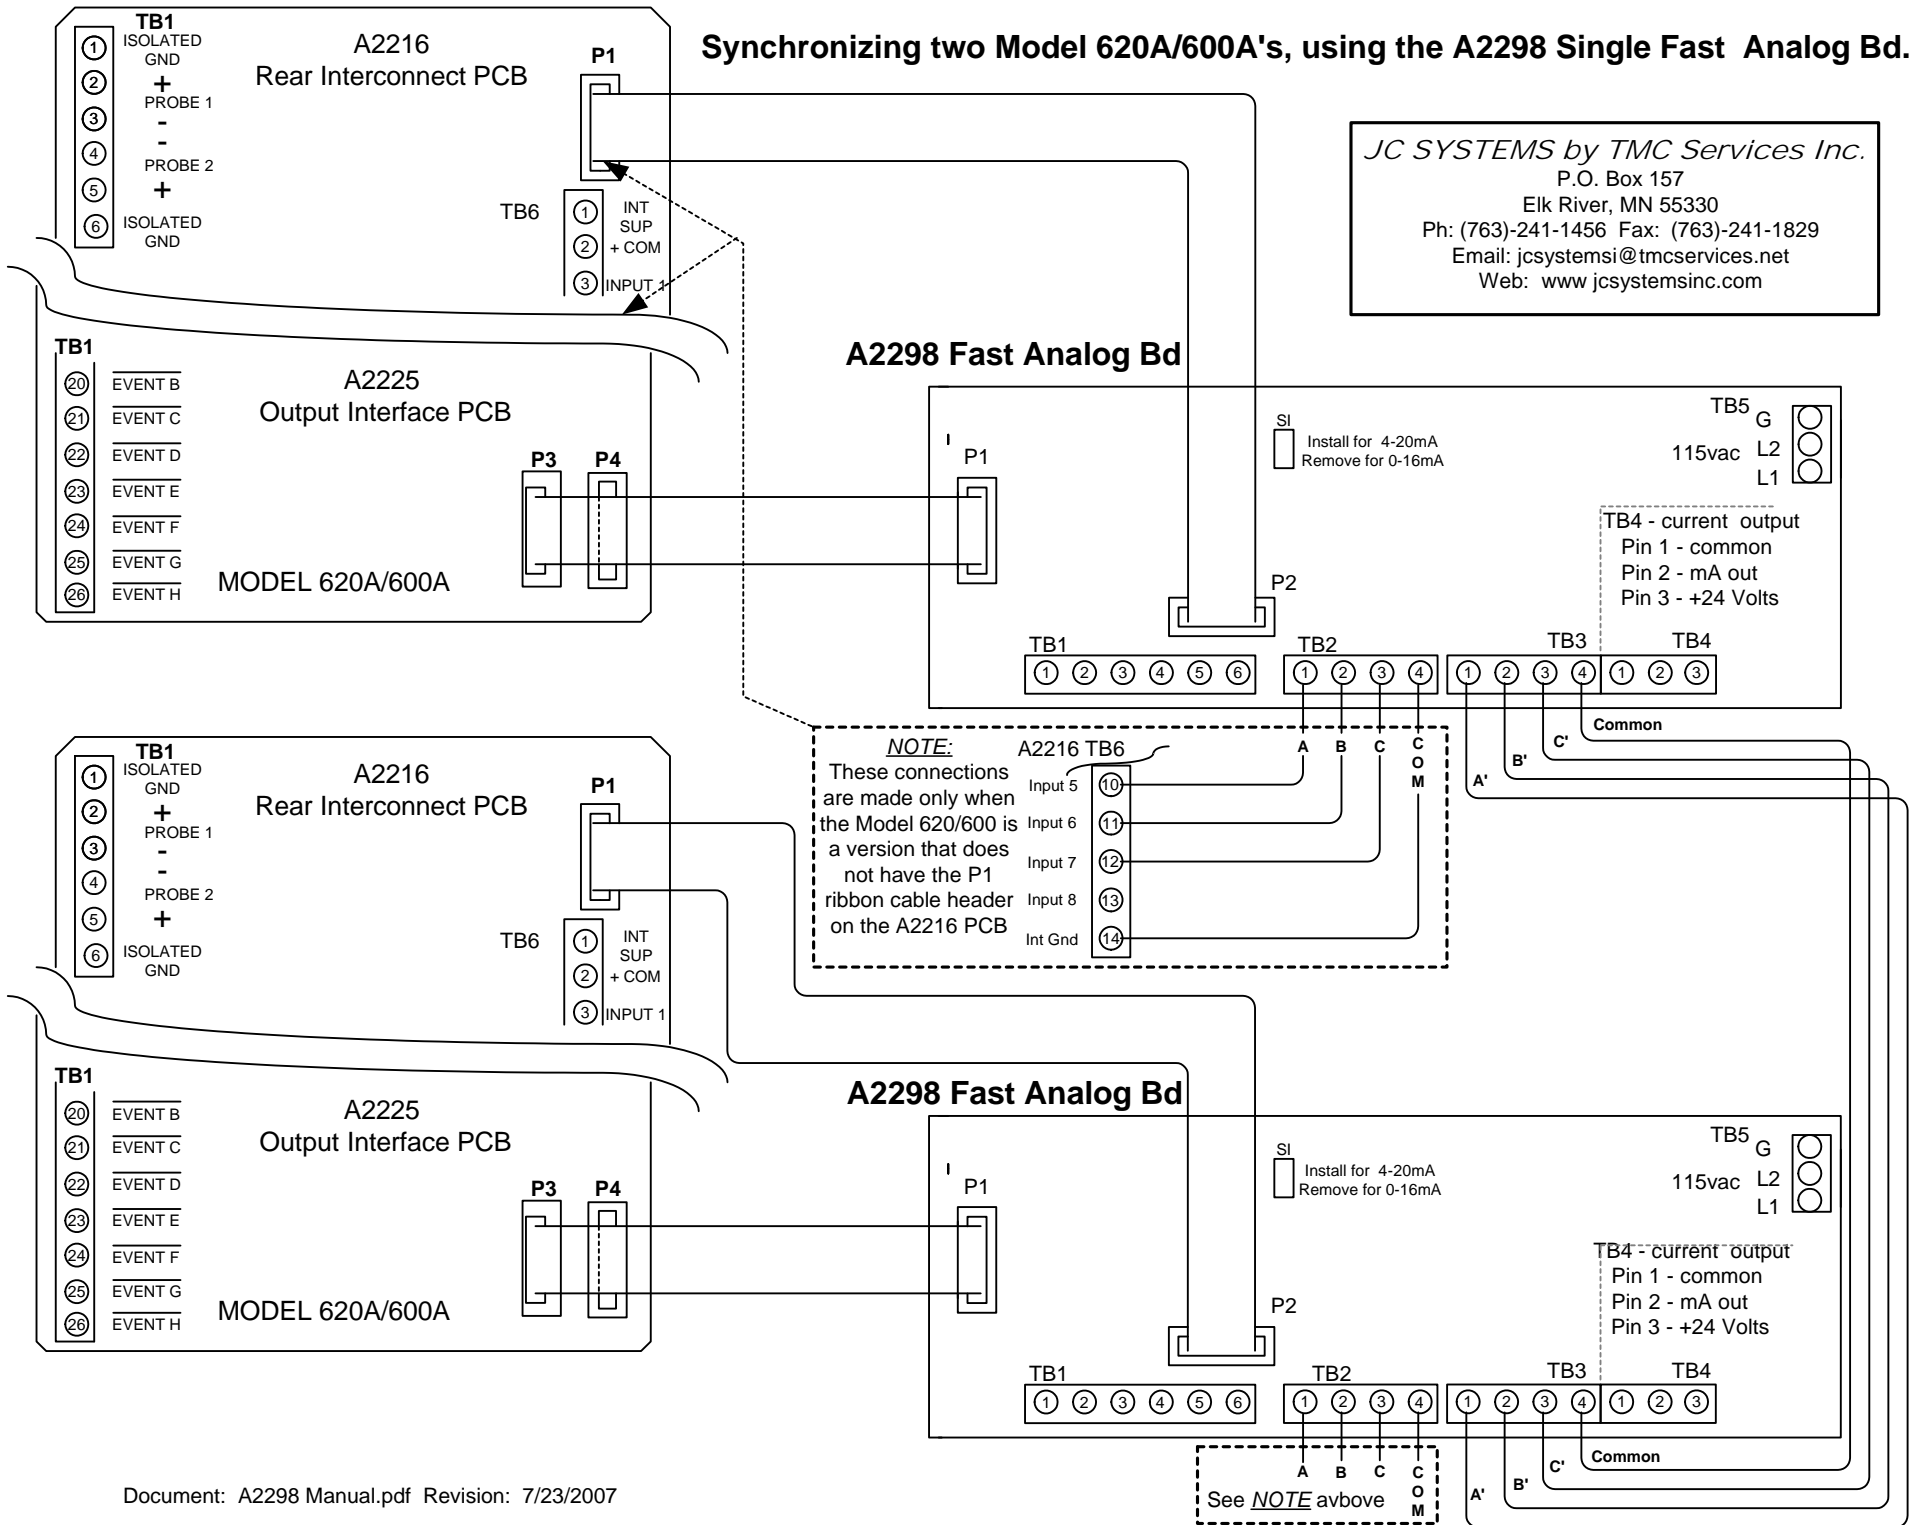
TB1
① ISOLATED GND
② + PROBE 1
③ -
④ - PROBE 2
⑤ +
⑥ ISOLATED GND

A2216
Rear Interconnect PCB

P1

TB6
① INT SUP
② + COM
③ INPUT 1

Synchronizing two Model 620A/600A's, using the A2298 Single Fast Analog Bd.

JC SYSTEMS by TMC Services Inc.
P.O. Box 157
Elk River, MN 55330
Ph: (763)-241-1456 Fax: (763)-241-1829
Email: jcsystemsi@tmcservices.net
Web: www.jcsystemsinc.com

TB1
⑳ EVENT B
㉑ EVENT C
㉒ EVENT D
㉓ EVENT E
㉔ EVENT F
㉕ EVENT G
㉖ EVENT H

A2225
Output Interface PCB

P3 P4

MODEL 620A/600A

A2298 Fast Analog Bd

P1

SI
Install for 4-20mA
Remove for 0-16mA

TB5 G
115vac L2
L1

TB4 - current output
Pin 1 - common
Pin 2 - mA out
Pin 3 - +24 Volts

P2

TB1 ① ② ③ ④ ⑤ ⑥
TB2 ① ② ③ ④
TB3 ① ② ③ ④
TB4 ① ② ③

Common
C'
B'
A'

NOTE:
These connections are made only when the Model 620/600 is a version that does not have the P1 ribbon cable header on the A2216 PCB

A2216 TB6
Input 5 ⑩
Input 6 ⑪
Input 7 ⑫
Input 8 ⑬
Int Gnd ⑭

A B C COM

TB1
① ISOLATED GND
② + PROBE 1
③ -
④ - PROBE 2
⑤ +
⑥ ISOLATED GND

A2216
Rear Interconnect PCB

P1

TB6
① INT SUP
② + COM
③ INPUT 1

TB1
⑳ EVENT B
㉑ EVENT C
㉒ EVENT D
㉓ EVENT E
㉔ EVENT F
㉕ EVENT G
㉖ EVENT H

A2225
Output Interface PCB

P3 P4

MODEL 620A/600A

A2298 Fast Analog Bd

P1

SI
Install for 4-20mA
Remove for 0-16mA

TB5 G
115vac L2
L1

TB4 - current output
Pin 1 - common
Pin 2 - mA out
Pin 3 - +24 Volts

P2

TB1 ① ② ③ ④ ⑤ ⑥
TB2 ① ② ③ ④
TB3 ① ② ③ ④
TB4 ① ② ③

Common
C'
B'
A'

A B C COM
See NOTE avbove

Document: A2298 Manual.pdf Revision: 7/23/2007